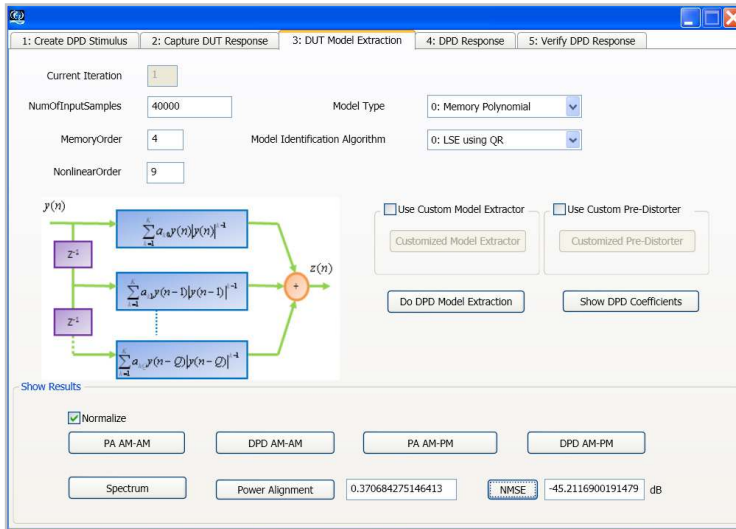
1: Create DPD Stimulus | 2: Capture DUT Response | 3: DUT Model Extraction | 4: DPD Response | 5: Verify DPD Response

Current Iteration 1

NumOfInputSamples 40000

Model Type 0: Memory Polynomial

MemoryOrder 4

Model Identification Algorithm 0: LSE using QR

NonlinearOrder 9

$y(n)$

$\sum a_{k0} y(n)|y(n)|^{k-1}$

$z^{-1}$

$\sum a_{k1} y(n-1)|y(n-1)|^{k-1}$

$z(n)$

+

$z^{-1}$

$\sum a_{kQ} y(n-Q)|y(n-Q)|^{k-1}$

Use Custom Model Extractor

Customized Model Extractor

Use Custom Pre-Distorter

Customized Pre-Distorter

Do DPD Model Extraction

Show DPD Coefficients

Show Results

Normalize

PA AM-AM

DPD AM-AM

PA AM-PM

DPD AM-PM

Spectrum

Power Alignment

0.370684275146413

NMSE

-45.2116900191479 dB